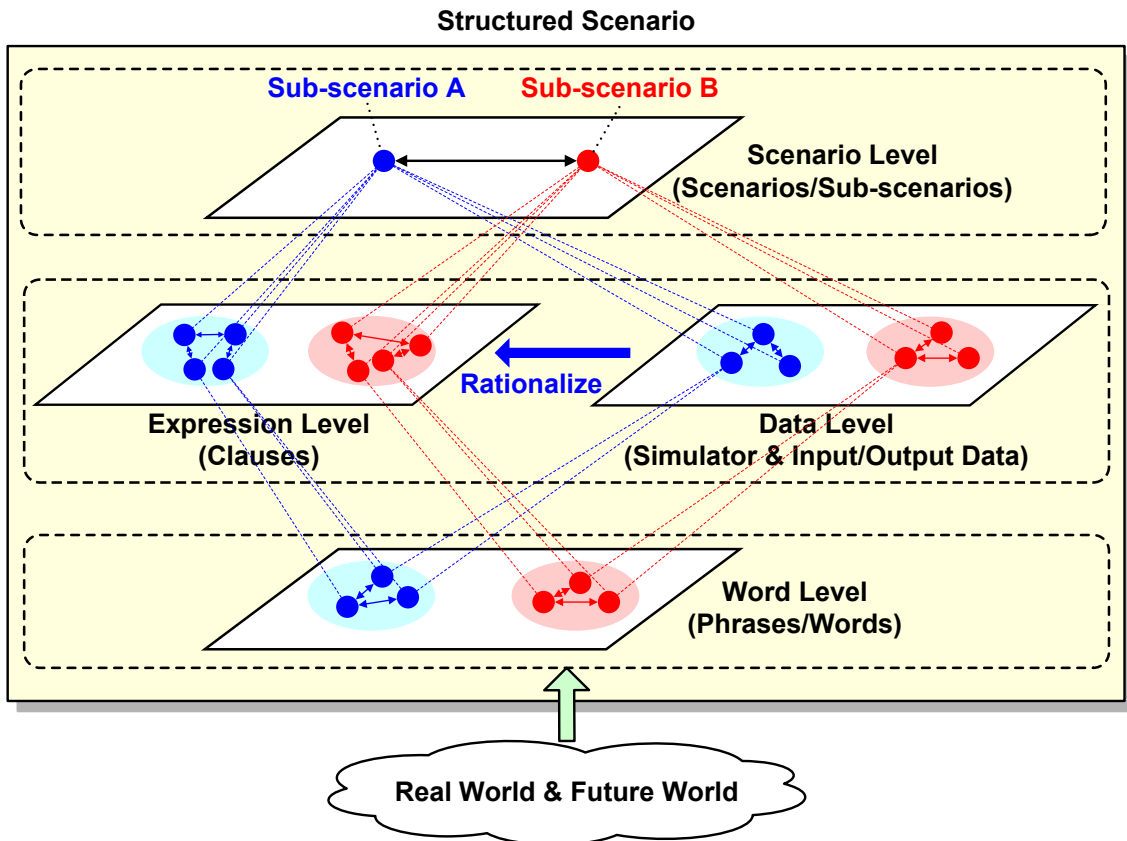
Structured Scenario

Sub-scenario A

Sub-scenario B

Scenario Level
(Scenarios/Sub-scenarios)

Rationalize

Expression Level
(Clauses)

Data Level
(Simulator & Input/Output Data)

Word Level
(Phrases/Words)

Real World & Future World